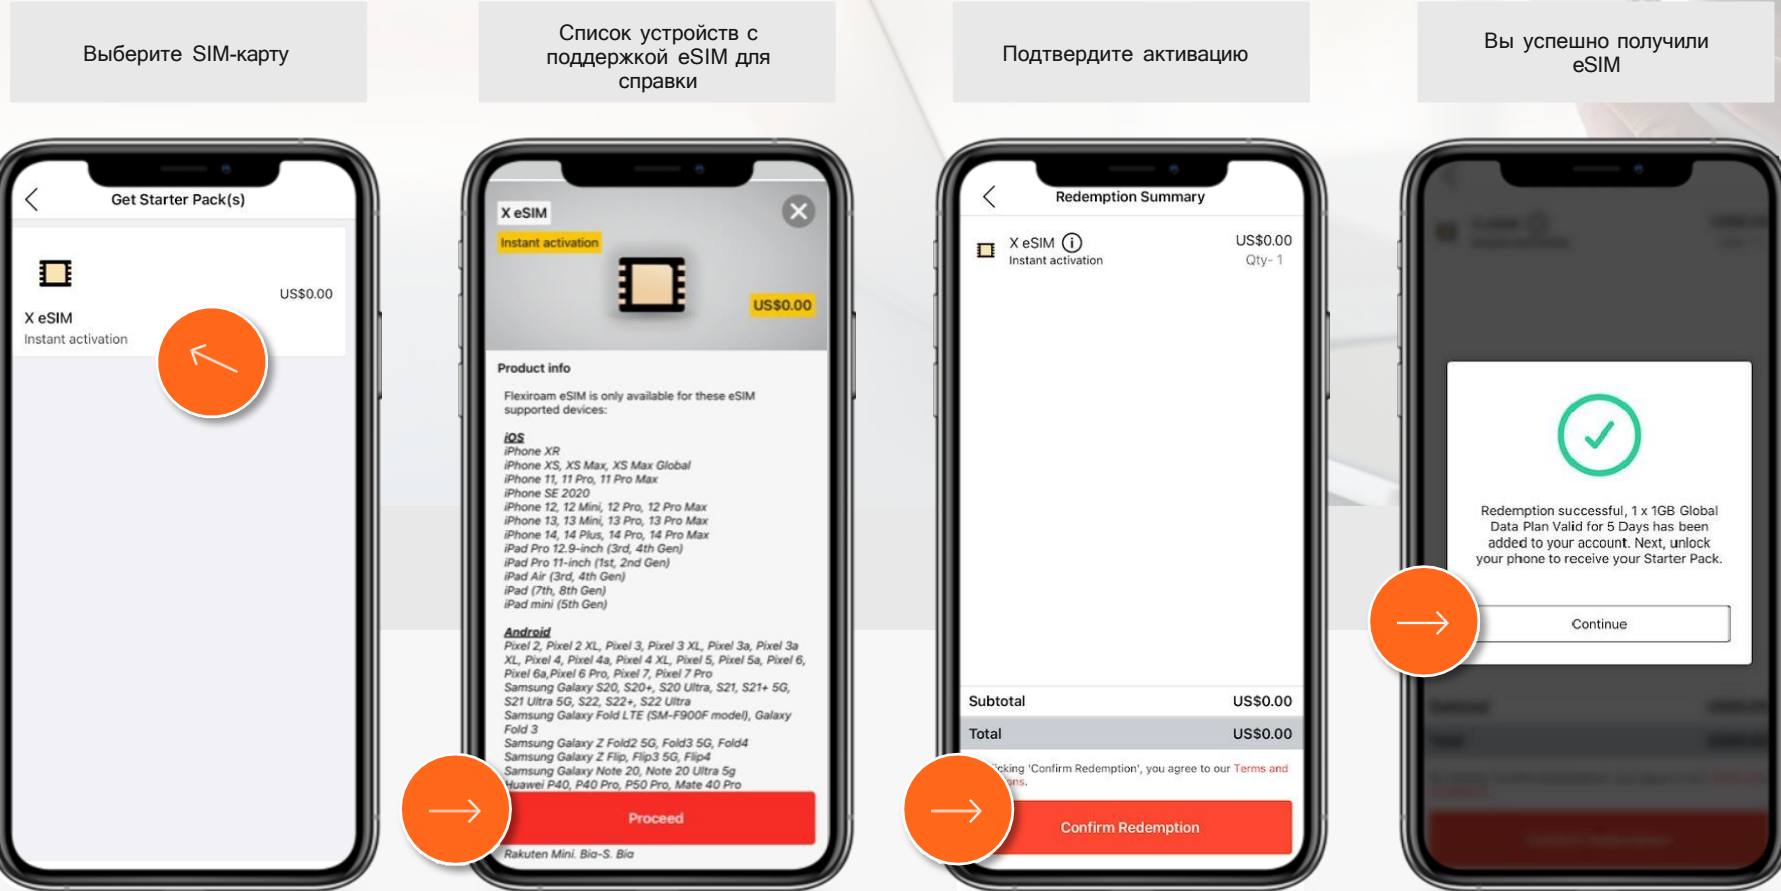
Выберите SIM-карту

Список устройств с поддержкой eSIM для справки

Подтвердите активацию

Вы успешно получили eSIM

Get Starter Pack(s)

X eSIM
Instant activation
US$0.00

X eSIM
Instant activation
US$0.00

Product info

Flexiroam eSIM is only available for these eSIM supported devices:

iOS
iPhone XR
iPhone XS, XS Max, XS Max Global
iPhone 11, 11 Pro, 11 Pro Max
iPhone SE 2020
iPhone 12, 12 Mini, 12 Pro, 12 Pro Max
iPhone 13, 13 Mini, 13 Pro, 13 Pro Max
iPhone 14, 14 Plus, 14 Pro, 14 Pro Max
iPad Pro 12.9-inch (3rd, 4th Gen)
iPad Pro 11-inch (1st, 2nd Gen)
iPad Air (3rd, 4th Gen)
iPad (7th, 8th Gen)
iPad mini (5th Gen)

Android
Pixel 2, Pixel 2 XL, Pixel 3, Pixel 3 XL, Pixel 3a, Pixel 3a XL, Pixel 4, Pixel 4a, Pixel 4 XL, Pixel 5, Pixel 5a, Pixel 6, Pixel 6a,Pixel 6 Pro, Pixel 7, Pixel 7 Pro
Samsung Galaxy S20, S20+, S20 Ultra, S21, S21+ 5G, S21 Ultra 5G, S22, S22+, S22 Ultra
Samsung Galaxy Fold LTE (SM-F900F model), Galaxy Fold 3
Samsung Galaxy Z Fold2 5G, Fold3 5G, Fold4
Samsung Galaxy Z Flip, Flip3 5G, Flip4
Samsung Galaxy Note 20, Note 20 Ultra 5g
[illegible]uawei P40, P40 Pro, P50 Pro, Mate 40 Pro

Proceed

Rakuten Mini. Big-S. Big

Redemption Summary

X eSIM
Instant activation
US$0.00
Qty- 1

Subtotal US$0.00
Total US$0.00

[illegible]icking 'Confirm Redemption', you agree to our Terms and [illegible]ns.

Confirm Redemption

Redemption successful, 1 x 1GB Global Data Plan Valid for 5 Days has been added to your account. Next, unlock your phone to receive your Starter Pack.

Continue